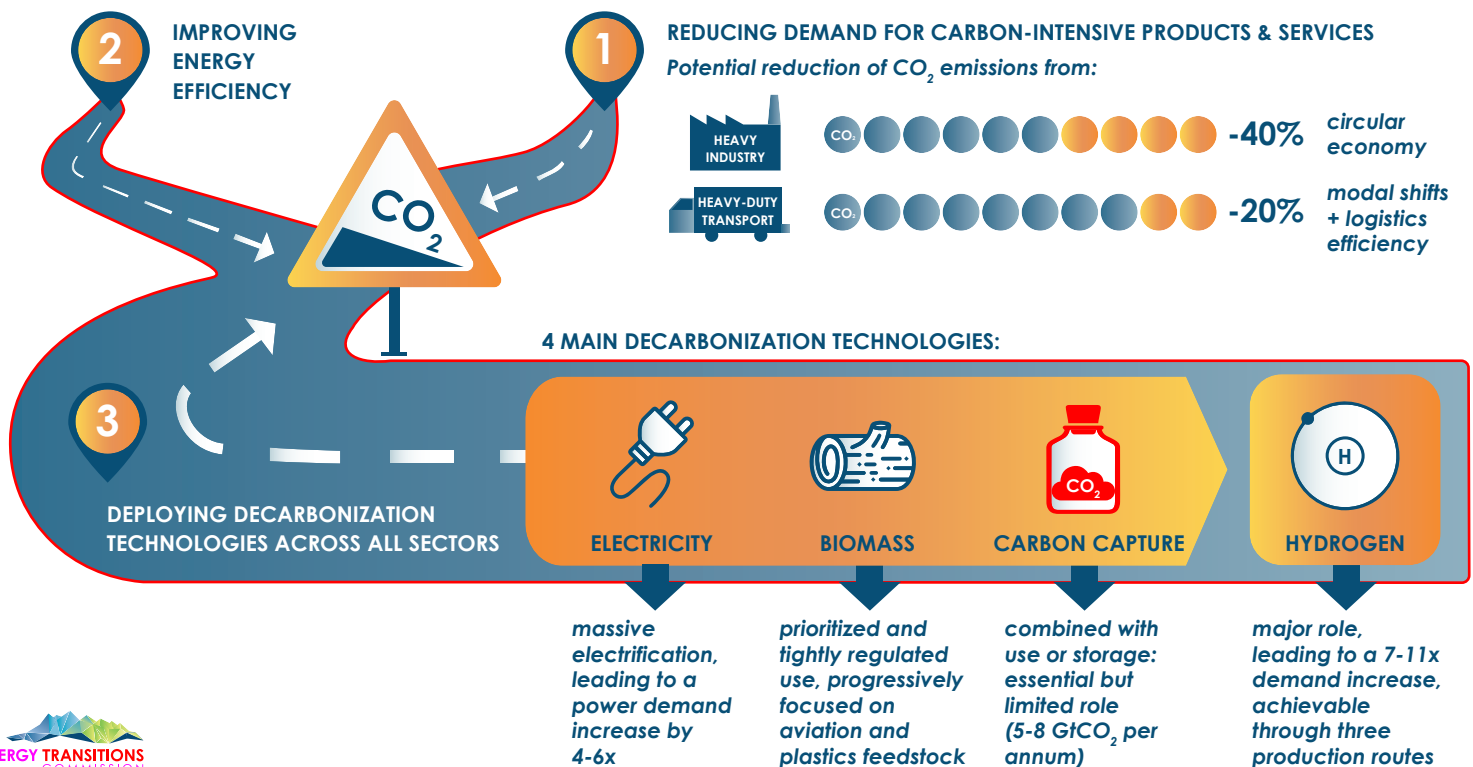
2

IMPROVING ENERGY EFFICIENCY

1

REDUCING DEMAND FOR CARBON-INTENSIVE PRODUCTS & SERVICES

Potential reduction of $CO_2$ emissions from:

HEAVY INDUSTRY

$CO_2$

-40%

circular economy

HEAVY-DUTY TRANSPORT

$CO_2$

-20%

modal shifts + logistics efficiency

$CO_2$

4 MAIN DECARBONIZATION TECHNOLOGIES:

3

DEPLOYING DECARBONIZATION TECHNOLOGIES ACROSS ALL SECTORS

$CO_2$

H

ELECTRICITY

BIOMASS

CARBON CAPTURE

HYDROGEN

massive electrification, leading to a power demand increase by 4-6x

prioritized and tightly regulated use, progressively focused on aviation and plastics feedstock

combined with use or storage: essential but limited role (5-8 $GtCO_2$ per annum)

major role, leading to a 7-11x demand increase, achievable through three production routes

ERGY TRANSITIONS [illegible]